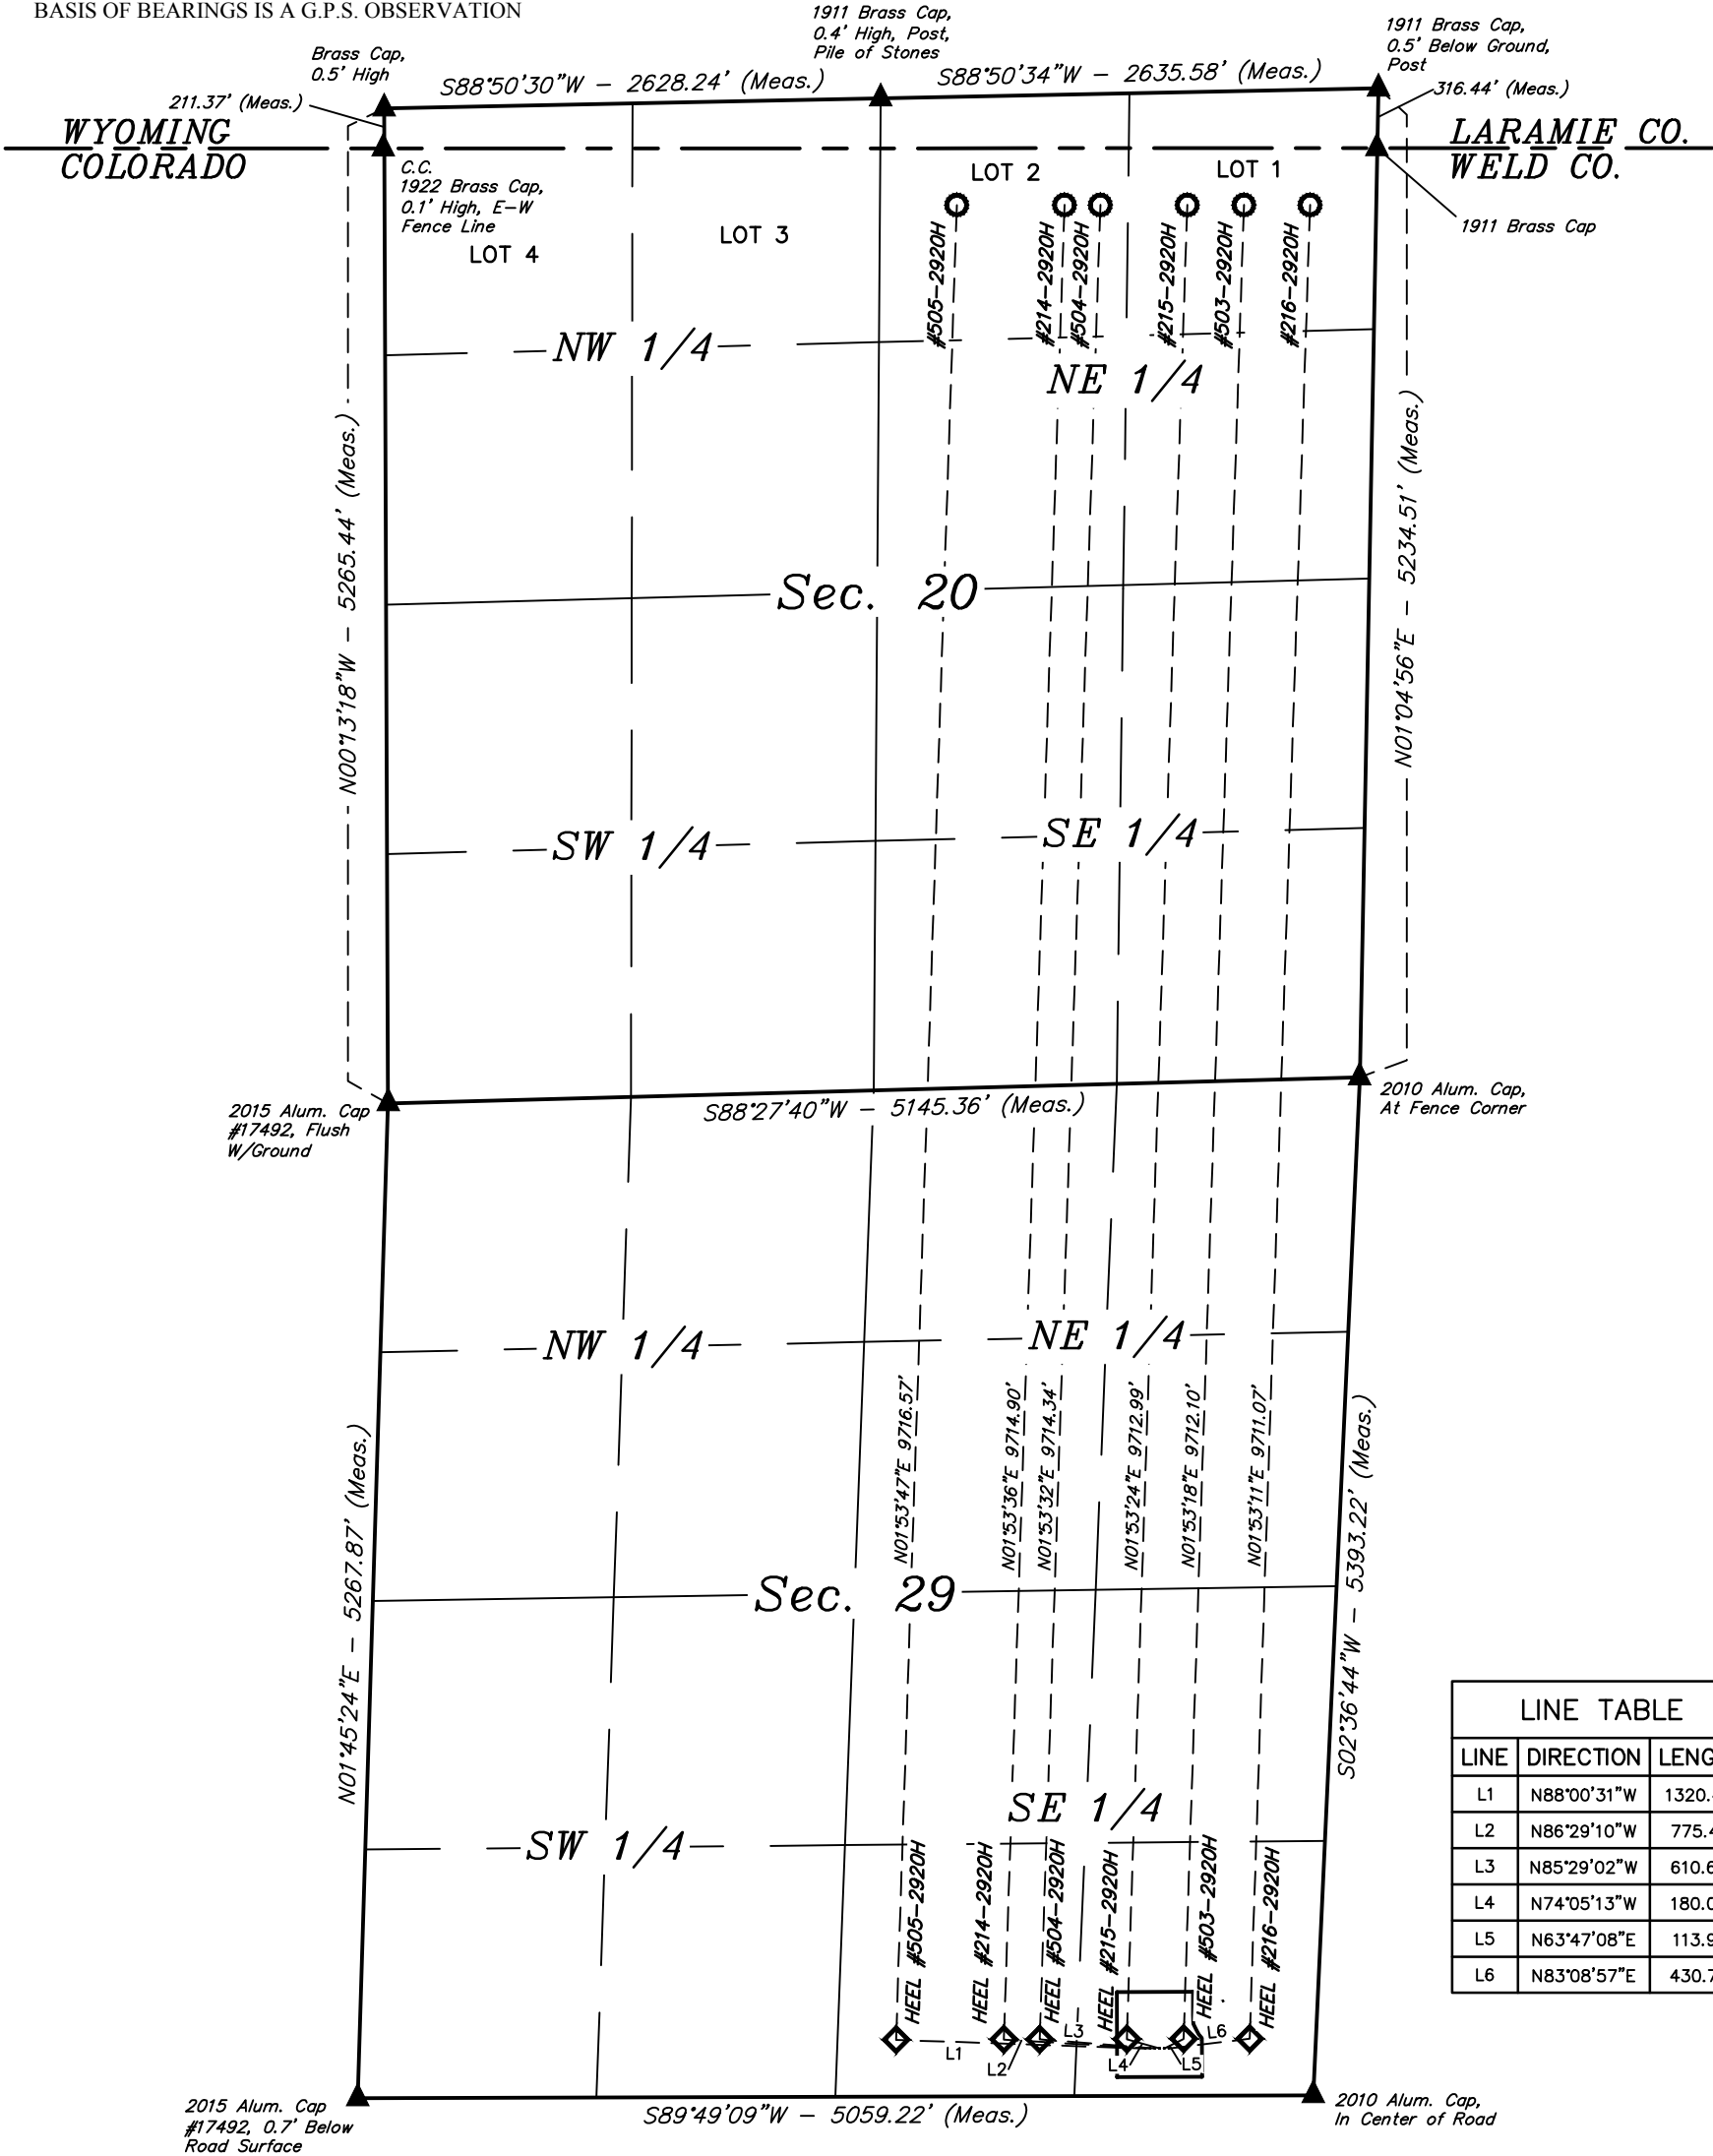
BASIS OF BEARINGS IS A G.P.S. OBSERVATION

1911 Brass Cap, 0.4' High, Post, Pile of Stones

1911 Brass Cap, 0.5' Below Ground, Post

Brass Cap, 0.5' High

S88°50'30"W – 2628.24' (Meas.)

S88°50'34"W – 2635.58' (Meas.)

316.44' (Meas.)

211.37' (Meas.)

WYOMING
COLORADO

LARAMIE CO.
WELD CO.

C.C. 1922 Brass Cap, 0.1' High, E–W Fence Line

LOT 2

LOT 1

1911 Brass Cap

LOT 3

LOT 4

#505–2920H

#214–2920H

#504–2920H

#215–2920H

#503–2920H

#216–2920H

NW 1/4

NE 1/4

Sec. 20

N00°13'18"W – 5265.44' (Meas.)

N01°04'56"E – 5234.51' (Meas.)

SW 1/4

SE 1/4

2015 Alum. Cap #17492, Flush W/Ground

S88°27'40"W – 5145.36' (Meas.)

2010 Alum. Cap, At Fence Corner

NW 1/4

NE 1/4

N01°53'47"E 9716.57'

N01°53'36"E 9714.90'

N01°53'32"E 9714.34'

N01°53'24"E 9712.99'

N01°53'18"E 9712.10'

N01°53'11"E 9711.07'

Sec. 29

N01°45'24"E – 5267.87' (Meas.)

S02°36'44"W – 5393.22' (Meas.)

SE 1/4

SW 1/4

#505–2920H HEEL

#214–2920H HEEL

#504–2920H HEEL

#215–2920H HEEL

#503–2920H HEEL

#216–2920H HEEL

L1

L2

L3

L4

L5

L6

2015 Alum. Cap #17492, 0.7' Below Road Surface

S89°49'09"W – 5059.22' (Meas.)

2010 Alum. Cap, In Center of Road

LINE TABLE

| LINE | DIRECTION | LENG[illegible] |
|---|---|---|
| L1 | N88°00'31"W | 1320.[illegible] |
| L2 | N86°29'10"W | 775.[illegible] |
| L3 | N85°29'02"W | 610.6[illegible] |
| L4 | N74°05'13"W | 180.0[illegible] |
| L5 | N63°47'08"E | 113.9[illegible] |
| L6 | N83°08'57"E | 430.7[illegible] |